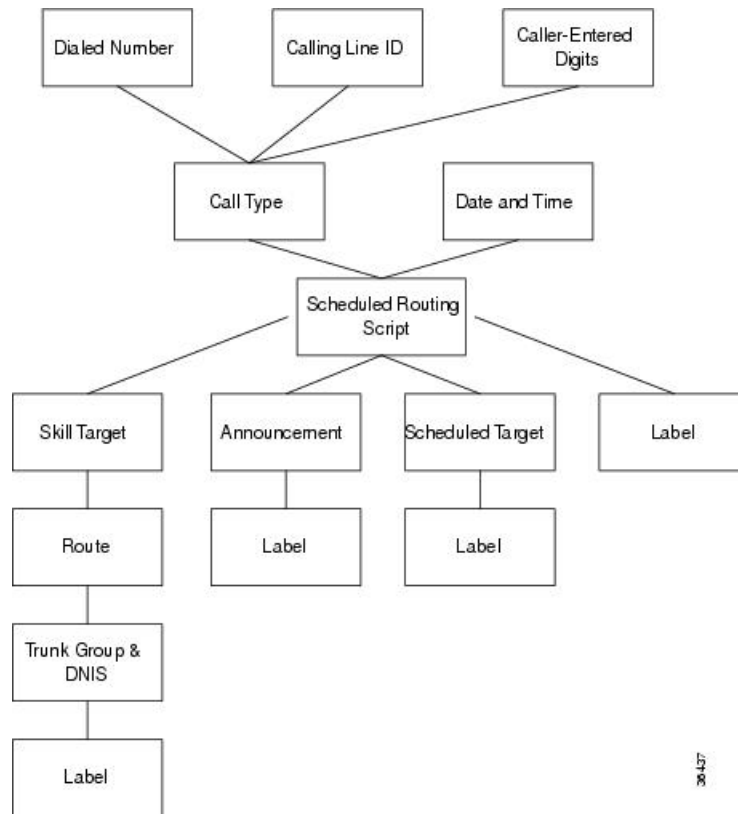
Dialed Number

Calling Line ID

Caller-Entered Digits

Call Type

Date and Time

Scheduled Routing Script

Skill Target

Announcement

Scheduled Target

Label

Route

Label

Label

Trunk Group & DNIS

Label

36437